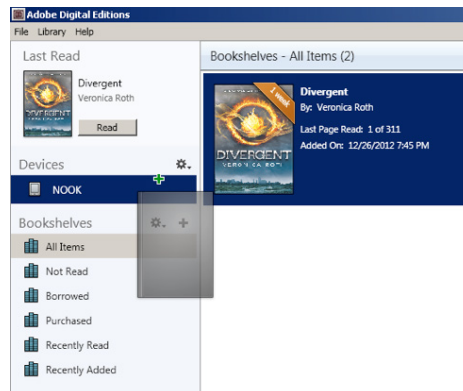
Adobe Digital Editions
File Library Help

Last Read
Divergent
Veronica Roth
Read

Devices
NOOK

Bookshelves
All Items
Not Read
Borrowed
Purchased
Recently Read
Recently Added

Bookshelves - All Items (2)

1 week
DIVERGENT
VERONICA ROTH
Divergent
By: Veronica Roth
Last Page Read: 1 of 311
Added On: 12/26/2012 7:45 PM